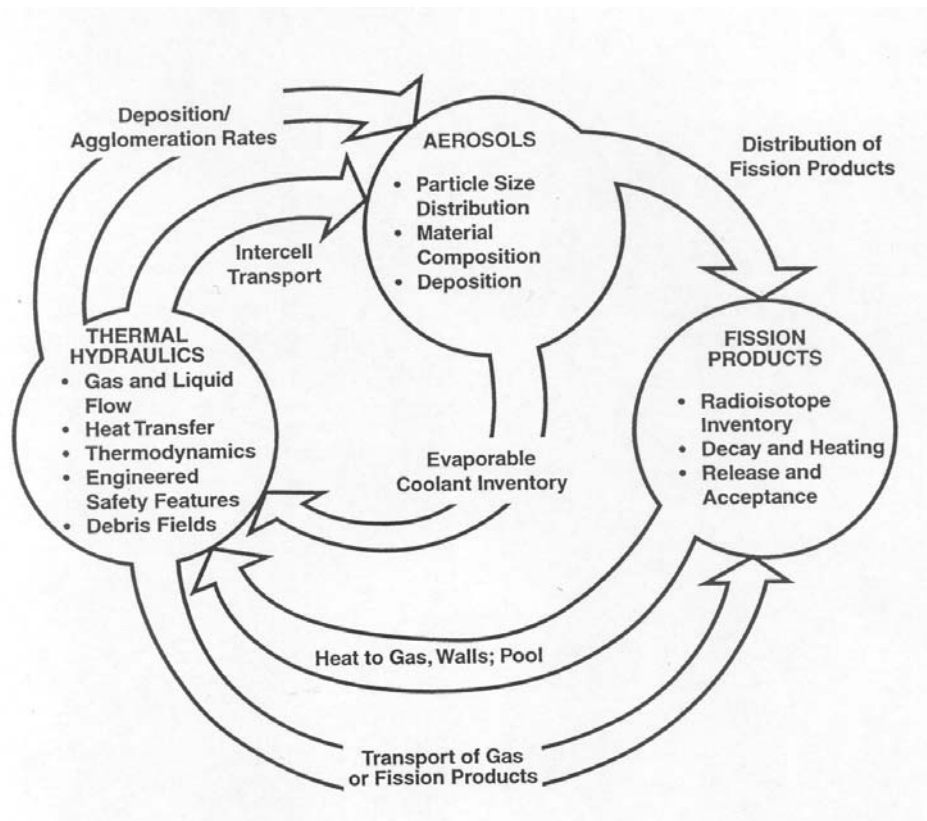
Deposition/
Agglomeration Rates

AEROSOLS
• Particle Size Distribution
• Material Composition
• Deposition

Distribution of Fission Products

Intercell Transport

THERMAL HYDRAULICS
• Gas and Liquid Flow
• Heat Transfer
• Thermodynamics
• Engineered Safety Features
• Debris Fields

FISSION PRODUCTS
• Radioisotope Inventory
• Decay and Heating
• Release and Acceptance

Evaporable Coolant Inventory

Heat to Gas, Walls; Pool

Transport of Gas or Fission Products